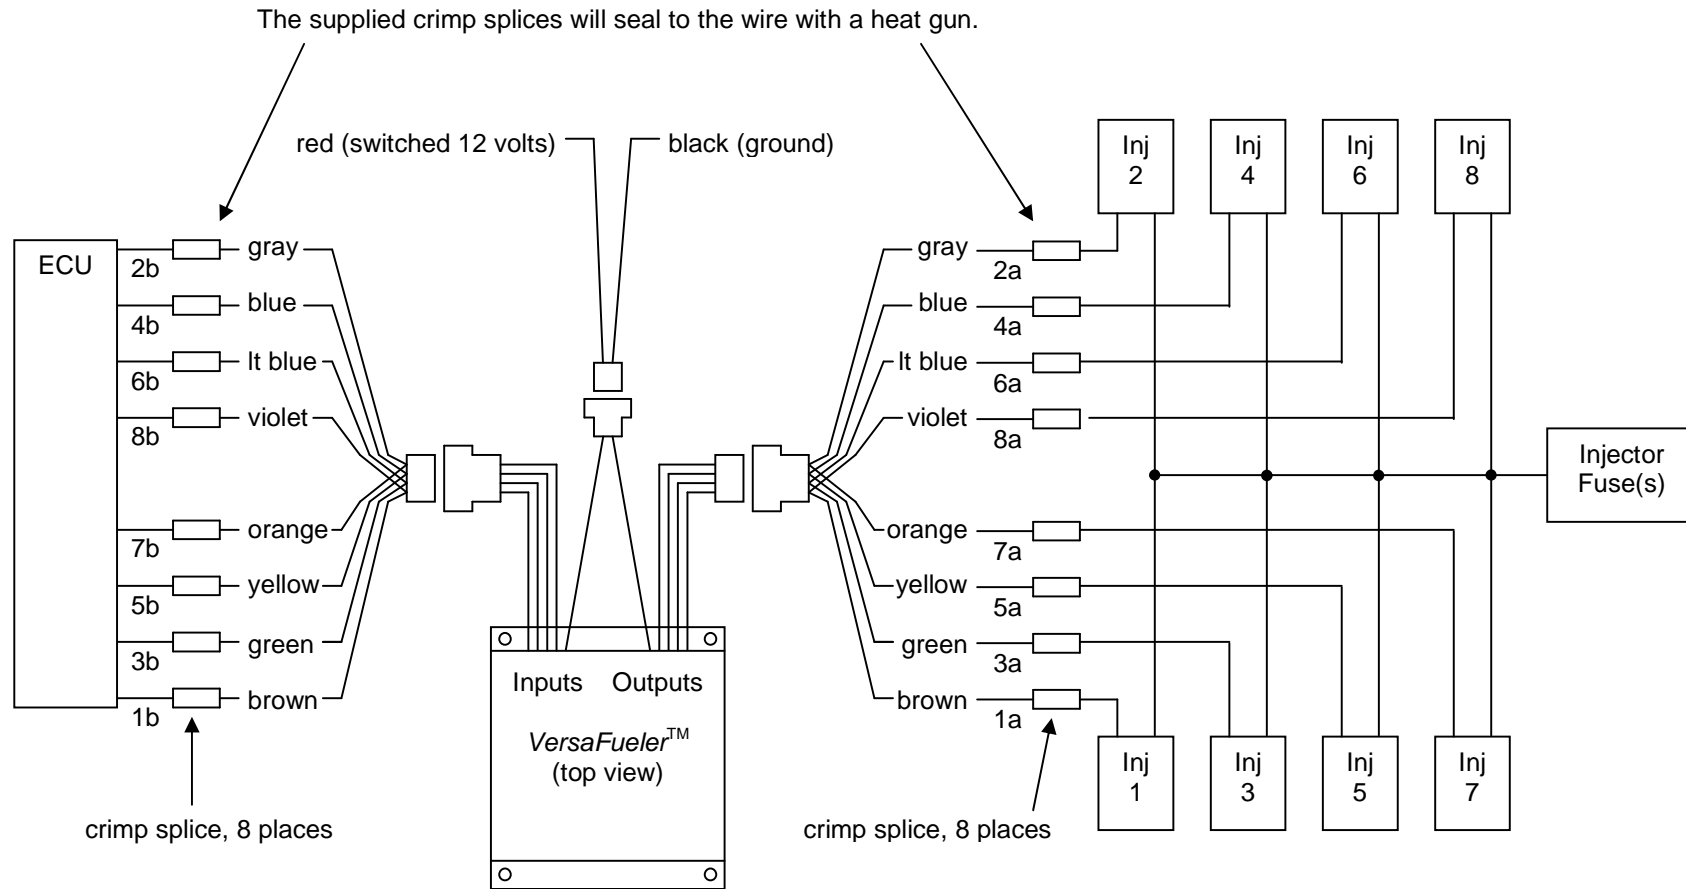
The supplied crimp splices will seal to the wire with a heat gun.

red (switched 12 volts)
black (ground)

ECU

2b
gray
4b
blue
6b
lt blue
8b
violet
7b
orange
5b
yellow
3b
green
1b
brown

crimp splice, 8 places

Inputs Outputs
*VersaFueler*™
(top view)

Inj 2
Inj 4
Inj 6
Inj 8

gray
2a
blue
4a
lt blue
6a
violet
8a
orange
7a
yellow
5a
green
3a
brown
1a

Injector Fuse(s)

Inj 1
Inj 3
Inj 5
Inj 7

crimp splice, 8 places